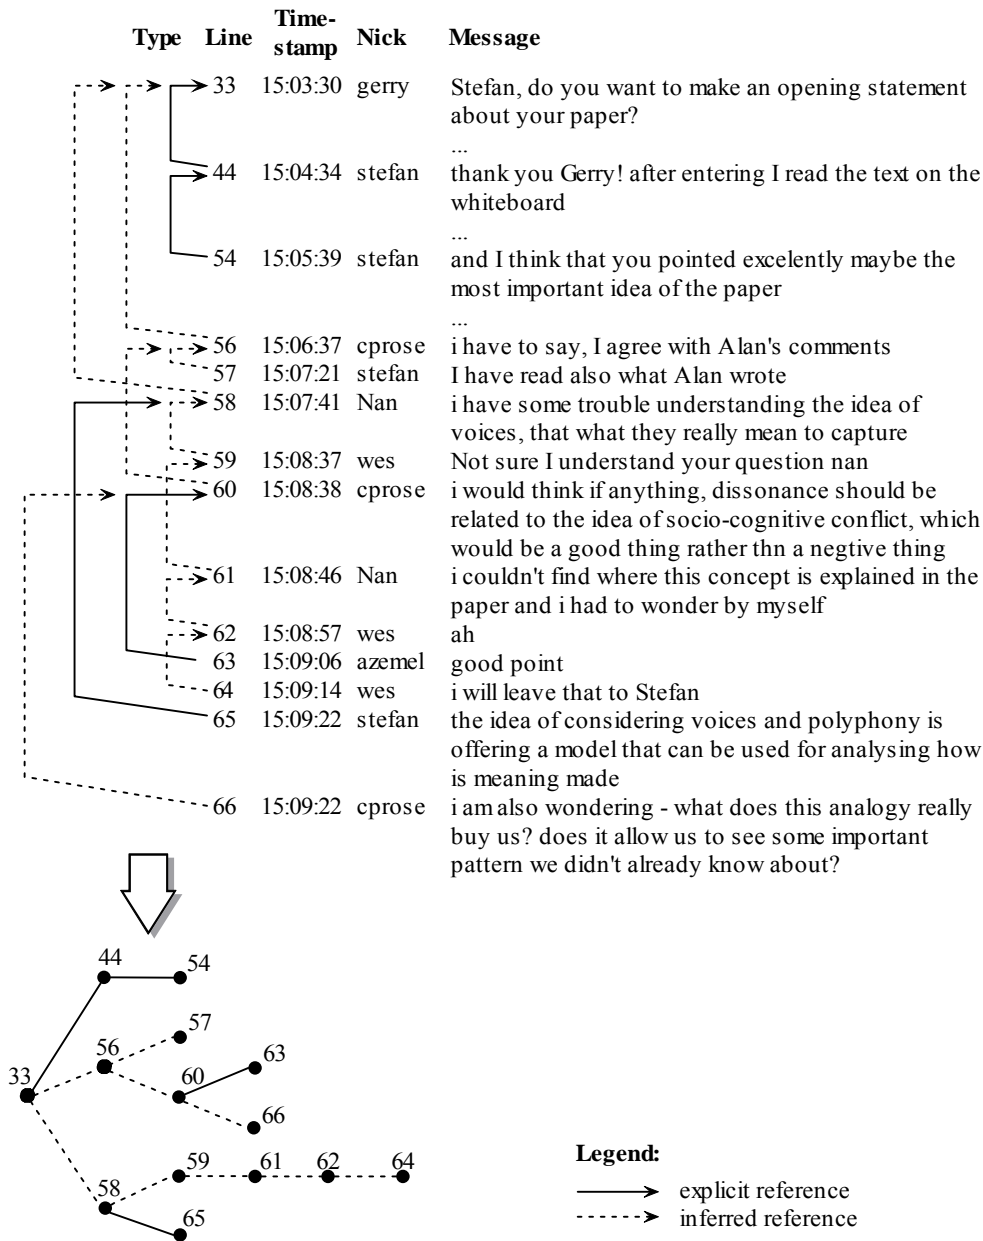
| Type | Line | Time-stamp | Nick | Message |
|---|---|---|---|---|
| | 33 | 15:03:30 | gerry | Stefan, do you want to make an opening statement about your paper? |
| | | | | ... |
| | 44 | 15:04:34 | stefan | thank you Gerry! after entering I read the text on the whiteboard |
| | | | | ... |
| | 54 | 15:05:39 | stefan | and I think that you pointed excelently maybe the most important idea of the paper |
| | | | | ... |
| | 56 | 15:06:37 | cprose | i have to say, I agree with Alan's comments |
| | 57 | 15:07:21 | stefan | I have read also what Alan wrote |
| | 58 | 15:07:41 | Nan | i have some trouble understanding the idea of voices, that what they really mean to capture |
| | 59 | 15:08:37 | wes | Not sure I understand your question nan |
| | 60 | 15:08:38 | cprose | i would think if anything, dissonance should be related to the idea of socio-cognitive conflict, which would be a good thing rather thn a negtive thing |
| | 61 | 15:08:46 | Nan | i couldn't find where this concept is explained in the paper and i had to wonder by myself |
| | 62 | 15:08:57 | wes | ah |
| | 63 | 15:09:06 | azemel | good point |
| | 64 | 15:09:14 | wes | i will leave that to Stefan |
| | 65 | 15:09:22 | stefan | the idea of considering voices and polyphony is offering a model that can be used for analysing how is meaning made |
| | 66 | 15:09:22 | cprose | i am also wondering - what does this analogy really buy us? does it allow us to see some important pattern we didn't already know about? |

44 54
56 57
33 60 63
66
59 61 62 64
58
65

Legend:
explicit reference
inferred reference